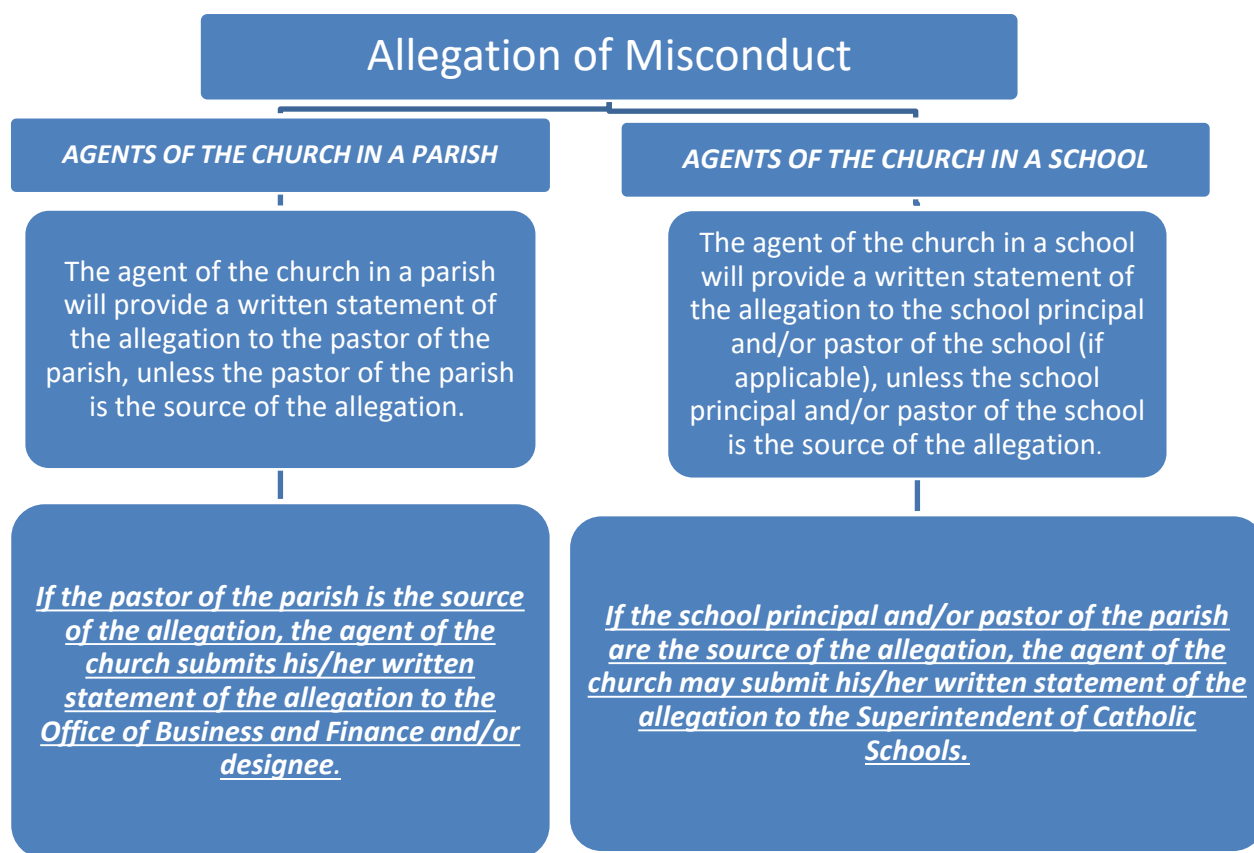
Allegation of Misconduct

AGENTS OF THE CHURCH IN A PARISH

The agent of the church in a parish will provide a written statement of the allegation to the pastor of the parish, unless the pastor of the parish is the source of the allegation.

If the pastor of the parish is the source of the allegation, the agent of the church submits his/her written statement of the allegation to the Office of Business and Finance and/or designee.

AGENTS OF THE CHURCH IN A SCHOOL

The agent of the church in a school will provide a written statement of the allegation to the school principal and/or pastor of the school (if applicable), unless the school principal and/or pastor of the school is the source of the allegation.

If the school principal and/or pastor of the parish are the source of the allegation, the agent of the church may submit his/her written statement of the allegation to the Superintendent of Catholic Schools.